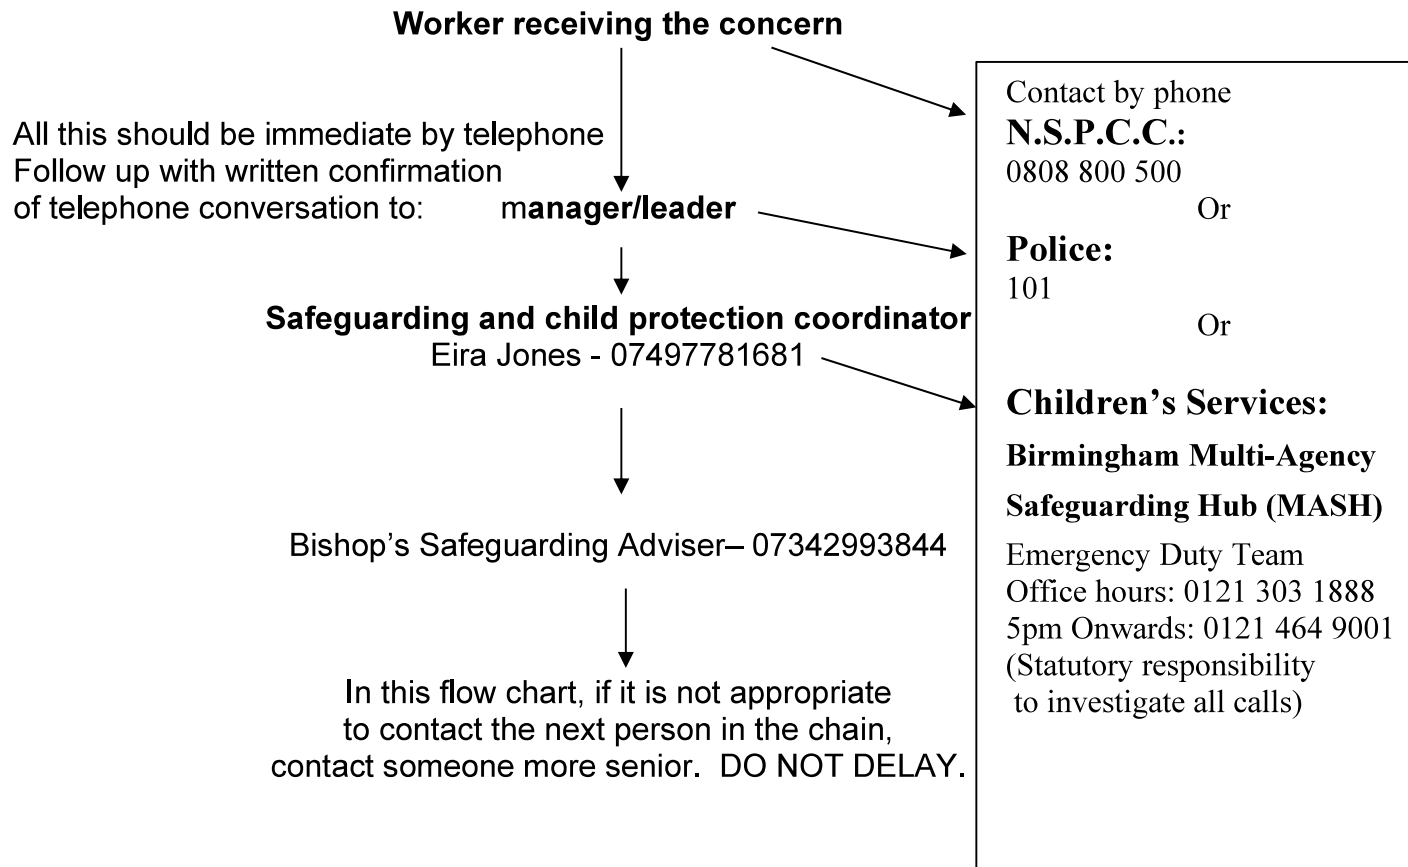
Worker receiving the concern

All this should be immediate by telephone
Follow up with written confirmation
of telephone conversation to: manager/leader

Safeguarding and child protection coordinator
Eira Jones - 07497781681

Bishop's Safeguarding Adviser– 07342993844

In this flow chart, if it is not appropriate to contact the next person in the chain, contact someone more senior. DO NOT DELAY.

Contact by phone
N.S.P.C.C.:
0808 800 500
Or
Police:
101
Or

Children's Services:
Birmingham Multi-Agency Safeguarding Hub (MASH)
Emergency Duty Team
Office hours: 0121 303 1888
5pm Onwards: 0121 464 9001
(Statutory responsibility to investigate all calls)